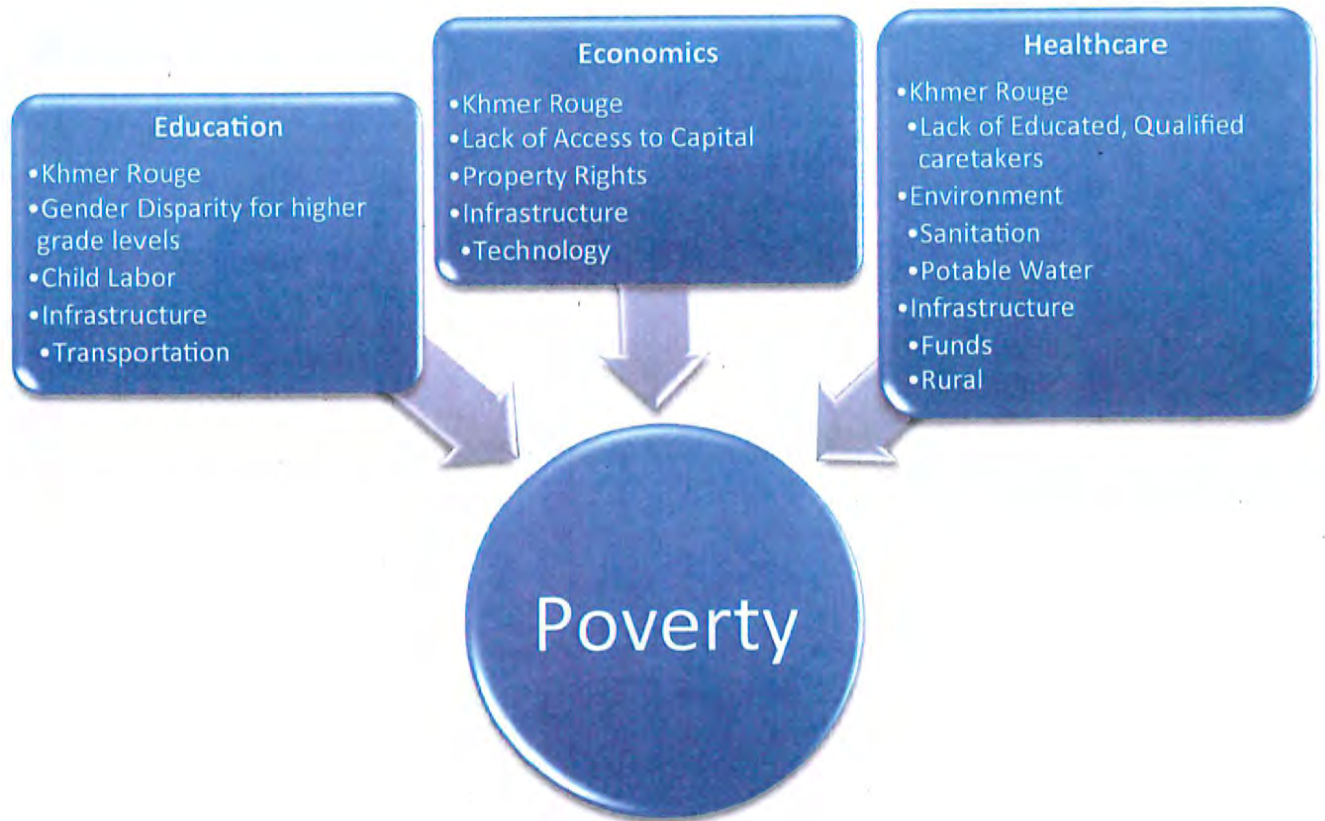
Education
•Khmer Rouge
•Gender Disparity for higher grade levels
•Child Labor
•Infrastructure
•Transportation

Economics
•Khmer Rouge
•Lack of Access to Capital
•Property Rights
•Infrastructure
•Technology

Healthcare
•Khmer Rouge
•Lack of Educated, Qualified caretakers
•Environment
•Sanitation
•Potable Water
•Infrastructure
•Funds
•Rural

Poverty